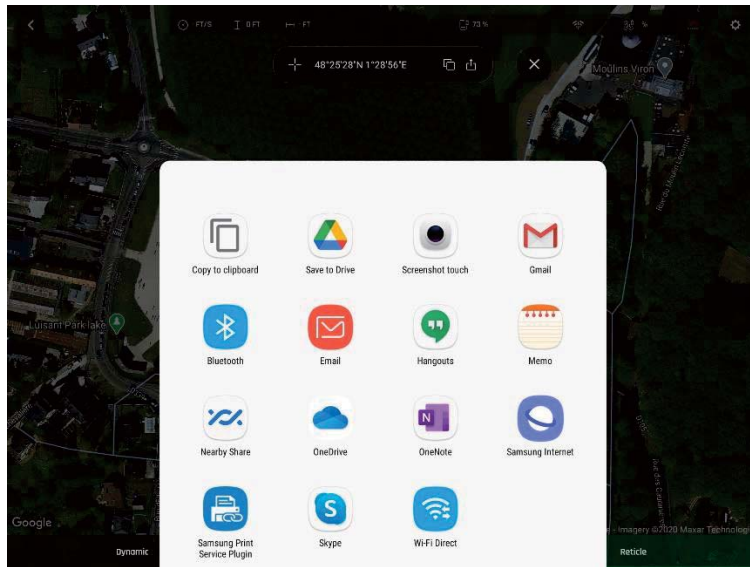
FT/S 0 FT FT 73 %

48°25'28"N 1°28'56"E

Moulins Viron

Copy to clipboard
Save to Drive
Screenshot touch
Gmail
Bluetooth
Email
Hangouts
Memo
Nearby Share
OneDrive
OneNote
Samsung Internet
Samsung Print Service Plugin
Skype
Wi-Fi Direct

Luisant Park lake

Google

Imagery ©2020 Maxar Technolog

Dynamic

Reticle